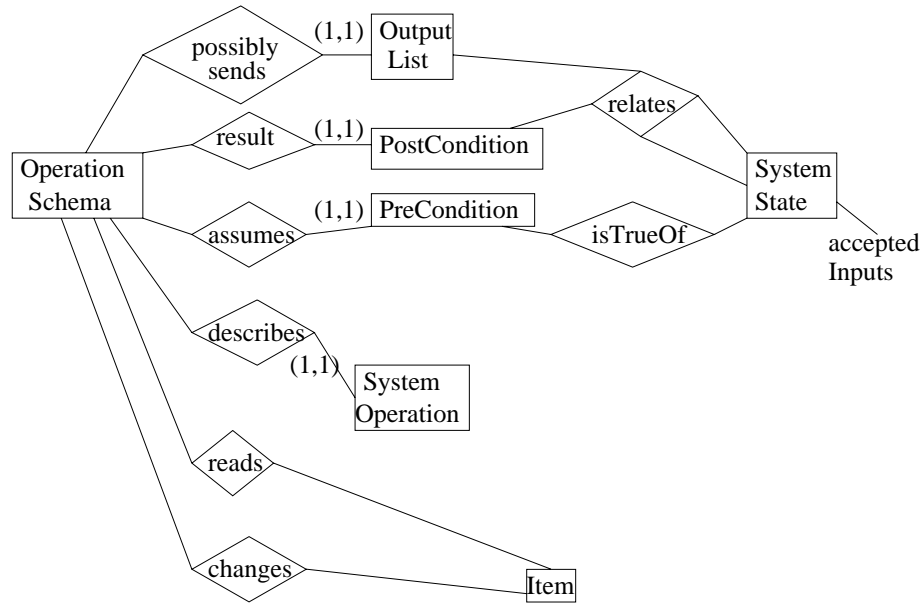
possibly sends

(1,1)

Output List

relates

Operation Schema

result

(1,1)

PostCondition

System State

assumes

(1,1)

PreCondition

isTrueOf

accepted Inputs

describes

(1,1)

System Operation

reads

changes

Item